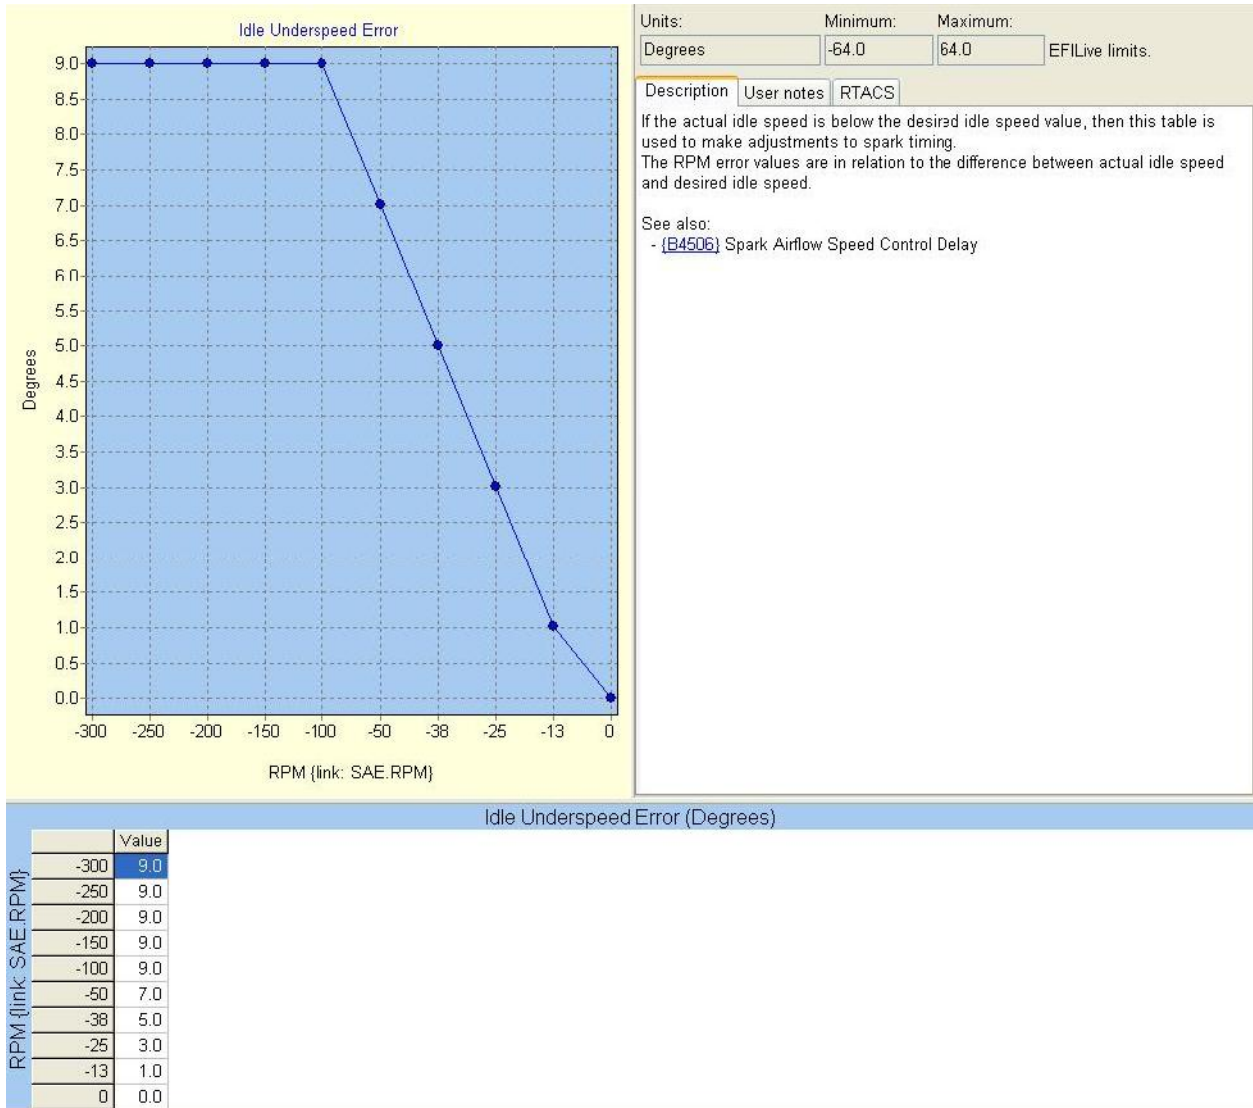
Idle Underspeed Error

9.0
8.5
8.0
7.5
7.0
6.5
6.0
5.5
5.0
4.5
4.0
3.5
3.0
2.5
2.0
1.5
1.0
0.5
0.0

Degrees

-300 -250 -200 -150 -100 -50 -38 -25 -13 0

RPM {link: SAE.RPM}

Units: Minimum: Maximum:
Degrees -64.0 64.0 EFILive limits.

Description | User notes | RTACS

If the actual idle speed is below the desired idle speed value, then this table is used to make adjustments to spark timing.
The RPM error values are in relation to the difference between actual idle speed and desired idle speed.

See also:
- {B4506} Spark Airflow Speed Control Delay

Idle Underspeed Error (Degrees)

RPM {link: SAE.RPM}

| | Value |
|---|---|
| -300 | 9.0 |
| -250 | 9.0 |
| -200 | 9.0 |
| -150 | 9.0 |
| -100 | 9.0 |
| -50 | 7.0 |
| -38 | 5.0 |
| -25 | 3.0 |
| -13 | 1.0 |
| 0 | 0.0 |